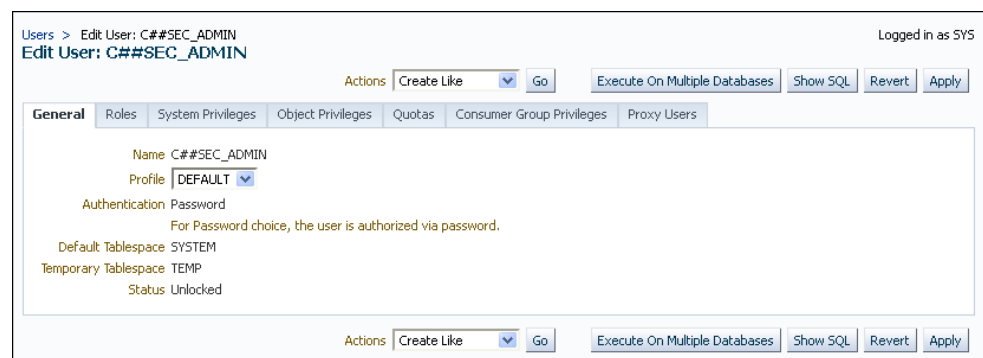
Users > Edit User: C##SEC_ADMIN

Logged in as SYS

Edit User: C##SEC_ADMIN

Actions Create Like Go Execute On Multiple Databases Show SQL Revert Apply

General Roles System Privileges Object Privileges Quotas Consumer Group Privileges Proxy Users

Name C##SEC_ADMIN

Profile DEFAULT

Authentication Password

For Password choice, the user is authorized via password.

Default Tablespace SYSTEM

Temporary Tablespace TEMP

Status Unlocked

Actions Create Like Go Execute On Multiple Databases Show SQL Revert Apply